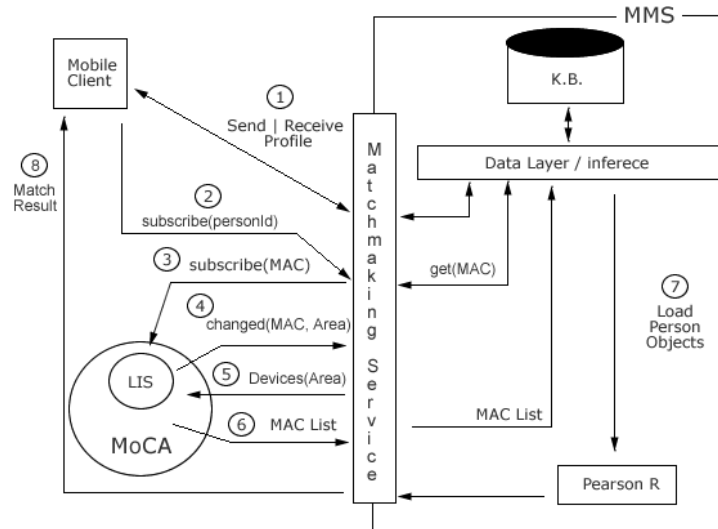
MMS

Mobile Client

K.B.

1
Send | Receive Profile

Matchmaking Service

Data Layer / inferece

8
Match Result

2
subscribe(personId)

3
subscribe(MAC)

get(MAC)

4
changed(MAC, Area)

7
Load Person Objects

LIS

5
Devices(Area)

6
MAC List

MAC List

MoCA

Pearson R